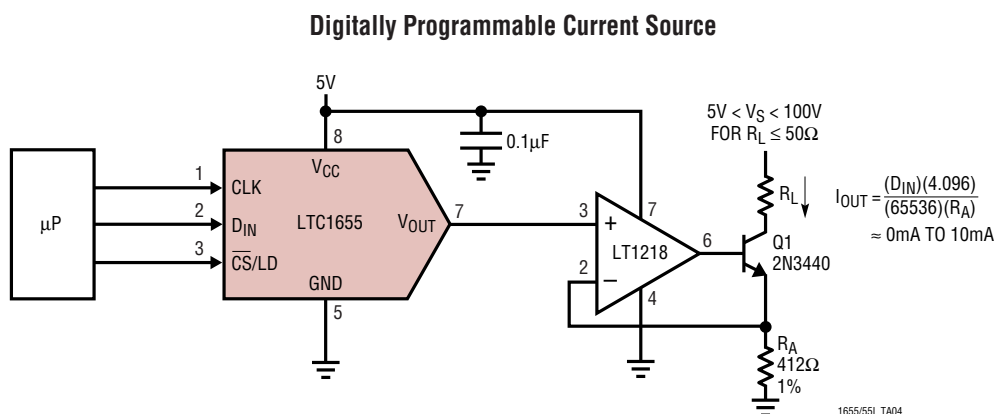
Digitally Programmable Current Source

5V

8

0.1μF

7

5V < $V_S$ < 100V
FOR $R_L \leq 50\Omega$

μP

1

2

3

CLK

$D_{IN}$

$\overline{CS}$/LD

$V_{CC}$

LTC1655

$V_{OUT}$

GND

5

7

3

+

2

−

LT1218

4

6

Q1
2N3440

$R_L$

$I_{OUT} = \frac{(D_{IN})(4.096)}{(65536)(R_A)}$
≈ 0mA TO 10mA

$R_A$
412Ω
1%

1655/55L TA04